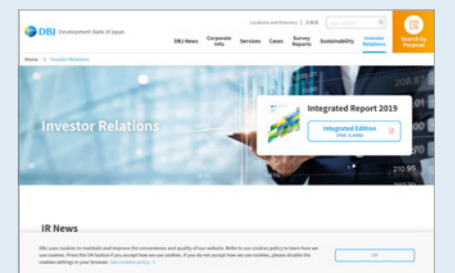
DBJ Development Bank of Japan

Locations and Directory | 日本語

DBJ News
Corporate Info
Services
Cases
Survey Reports
Sustainability
Investor Relations

Search by Purpose

Home > Investor Relations

Investor Relations

Integrated Report 2019

Integrated Edition
(PDF: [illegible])

IR News

DBJ uses cookies to maintain and improve the convenience and quality of our website. Refer to our cookies policy to learn how we use cookies. Press the OK button if you accept how we use cookies. If you do not accept how we use cookies, please disable the cookies settings in your browser. See cookies policy >

OK